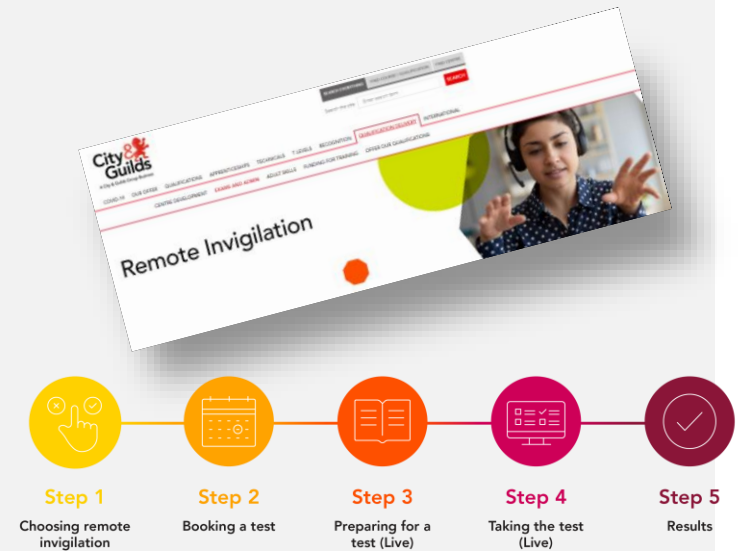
City & Guilds
A City & Guilds Group Business

COVID-19 OUR OFFER QUALIFICATIONS APPRENTICESHIPS TECHNICALS T LEVELS RECOGNITION QUALIFICATION DELIVERY INTERNATIONAL

CENTRE DEVELOPMENT EXAMS AND ADMIN ADULT SKILLS FUNDING FOR TRAINING OFFER OUR QUALIFICATIONS

SEARCH

Remote Invigilation

Step 1
Choosing remote invigilation

Step 2
Booking a test

Step 3
Preparing for a test (Live)

Step 4
Taking the test (Live)

Step 5
Results